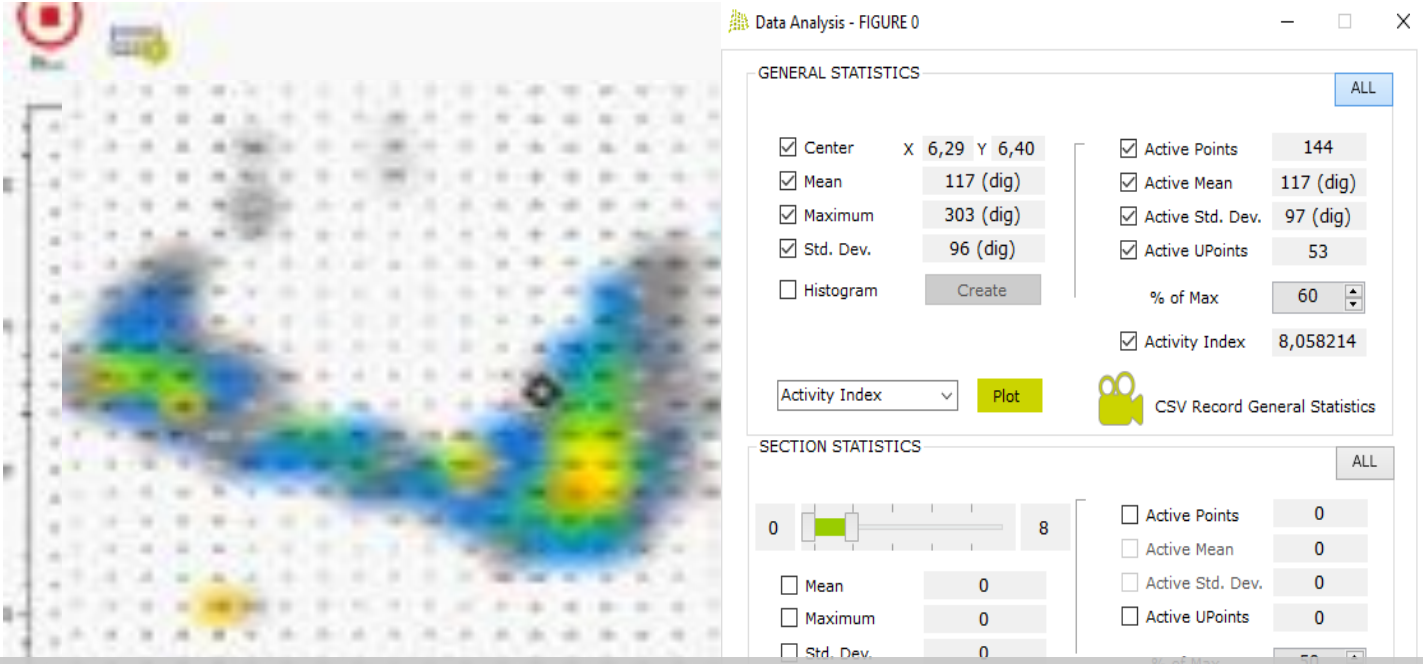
Data Analysis - FIGURE 0

GENERAL STATISTICS

ALL

Center X 6,29 Y 6,40
Mean 117 (dig)
Maximum 303 (dig)
Std. Dev. 96 (dig)
Histogram Create

Active Points 144
Active Mean 117 (dig)
Active Std. Dev. 97 (dig)
Active UPoints 53
% of Max 60
Activity Index 8,058214

Activity Index Plot

CSV Record General Statistics

SECTION STATISTICS

ALL

0 8

Mean 0
Maximum 0
Std. Dev. 0

Active Points 0
Active Mean 0
Active Std. Dev. 0
Active UPoints 0
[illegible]